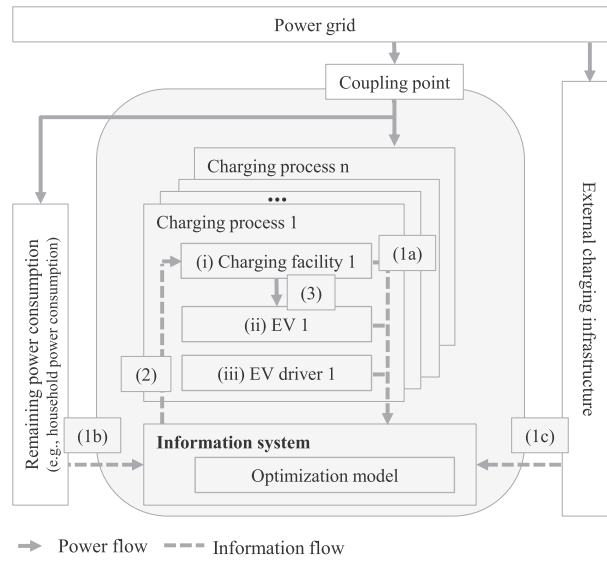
Power grid

Coupling point

Remaining power consumption
(e.g., household power consumption)

Charging process n

•••

Charging process 1

(i) Charging facility 1

(1a)

(3)

(ii) EV 1

(2)

(iii) EV driver 1

(1b)

Information system

Optimization model

(1c)

External charging infrastructure

Power flow

Information flow